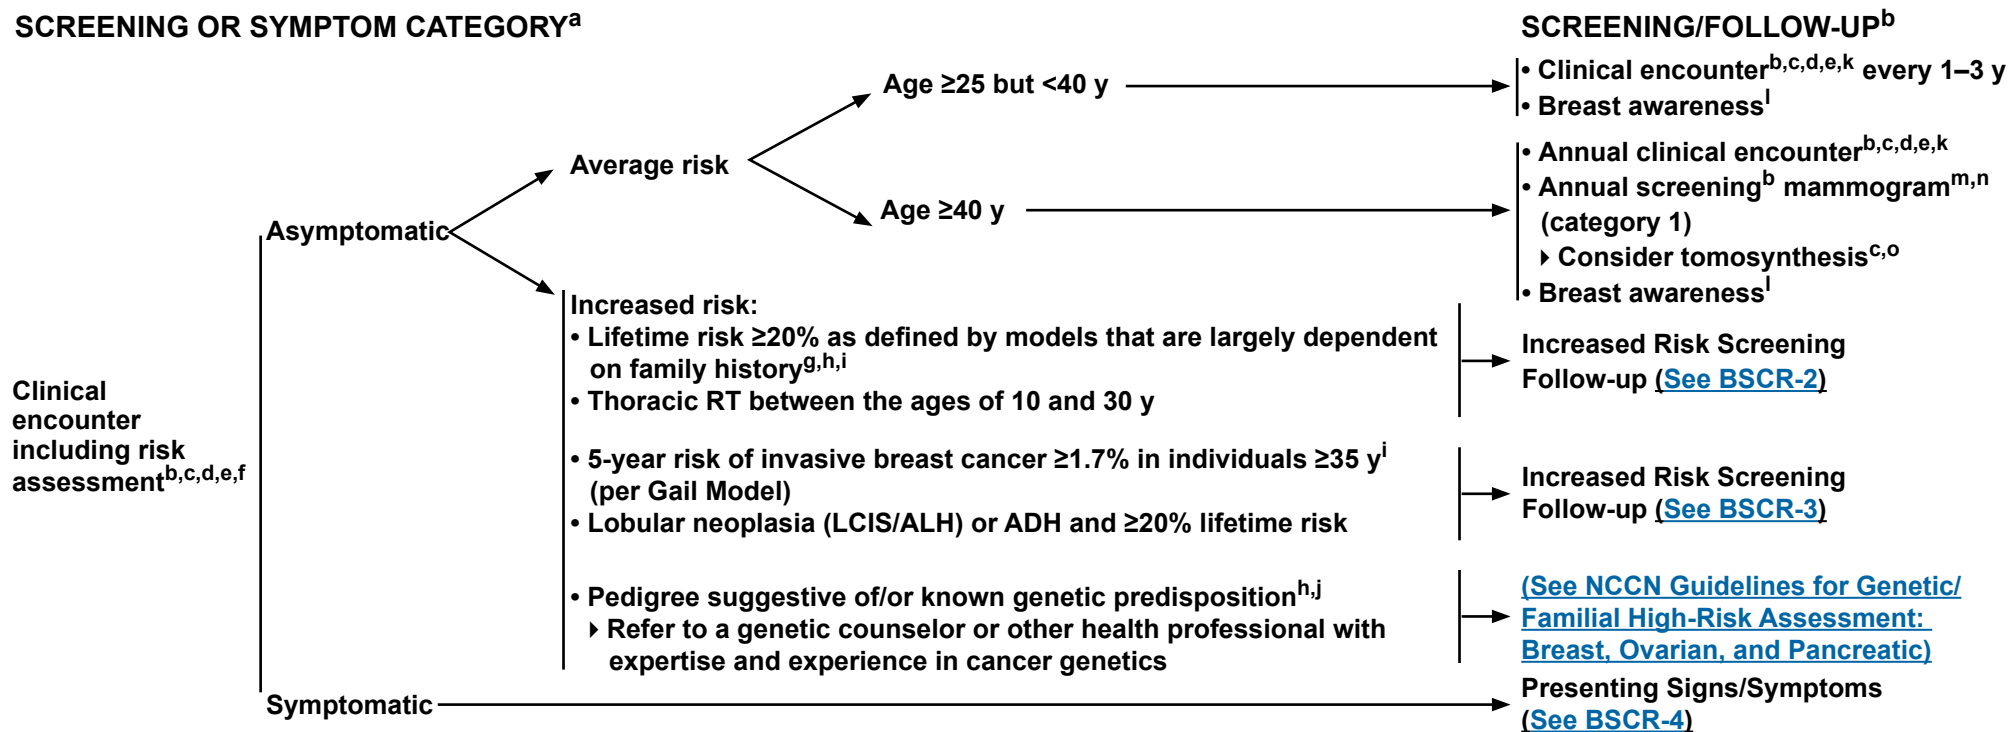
SCREENING OR SYMPTOM CATEGORY$^{a}$

SCREENING/FOLLOW-UP$^{b}$

Clinical encounter including risk assessment$^{b,c,d,e,f}$

Asymptomatic

Average risk

Age ≥25 but <40 y

• Clinical encounter$^{b,c,d,e,k}$ every 1–3 y
• Breast awareness$^{l}$

Age ≥40 y

• Annual clinical encounter$^{b,c,d,e,k}$
• Annual screening$^{b}$ mammogram$^{m,n}$ (category 1)
‣ Consider tomosynthesis$^{c,o}$
• Breast awareness$^{l}$

Increased risk:
• Lifetime risk ≥20% as defined by models that are largely dependent on family history$^{g,h,i}$
• Thoracic RT between the ages of 10 and 30 y

Increased Risk Screening Follow-up (See BSCR-2)

• 5-year risk of invasive breast cancer ≥1.7% in individuals ≥35 y$^{i}$ (per Gail Model)
• Lobular neoplasia (LCIS/ALH) or ADH and ≥20% lifetime risk

Increased Risk Screening Follow-up (See BSCR-3)

• Pedigree suggestive of/or known genetic predisposition$^{h,j}$
‣ Refer to a genetic counselor or other health professional with expertise and experience in cancer genetics

(See NCCN Guidelines for Genetic/ Familial High-Risk Assessment: Breast, Ovarian, and Pancreatic)

Symptomatic

Presenting Signs/Symptoms (See BSCR-4)